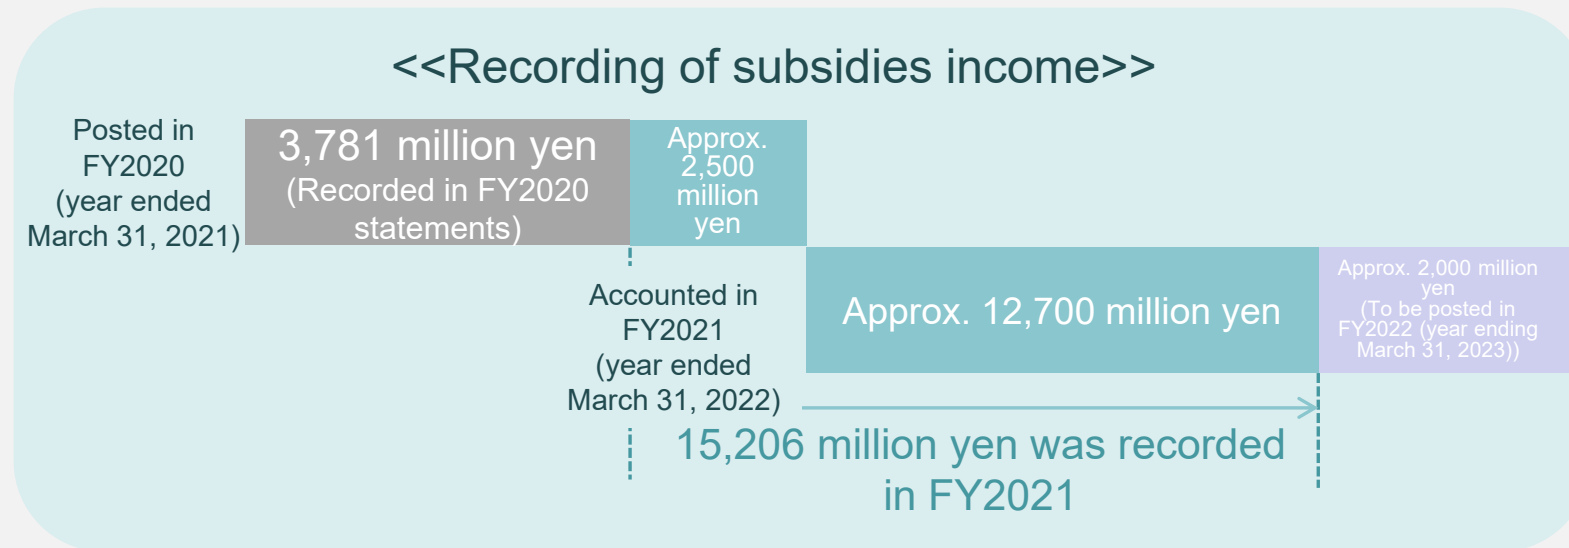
<<Recording of subsidies income>>

Posted in FY2020 (year ended March 31, 2021)

3,781 million yen (Recorded in FY2020 statements)

Approx. 2,500 million yen

Accounted in FY2021 (year ended March 31, 2022)

Approx. 12,700 million yen

Approx. 2,000 million yen (To be posted in FY2022 (year ending March 31, 2023))

15,206 million yen was recorded in FY2021